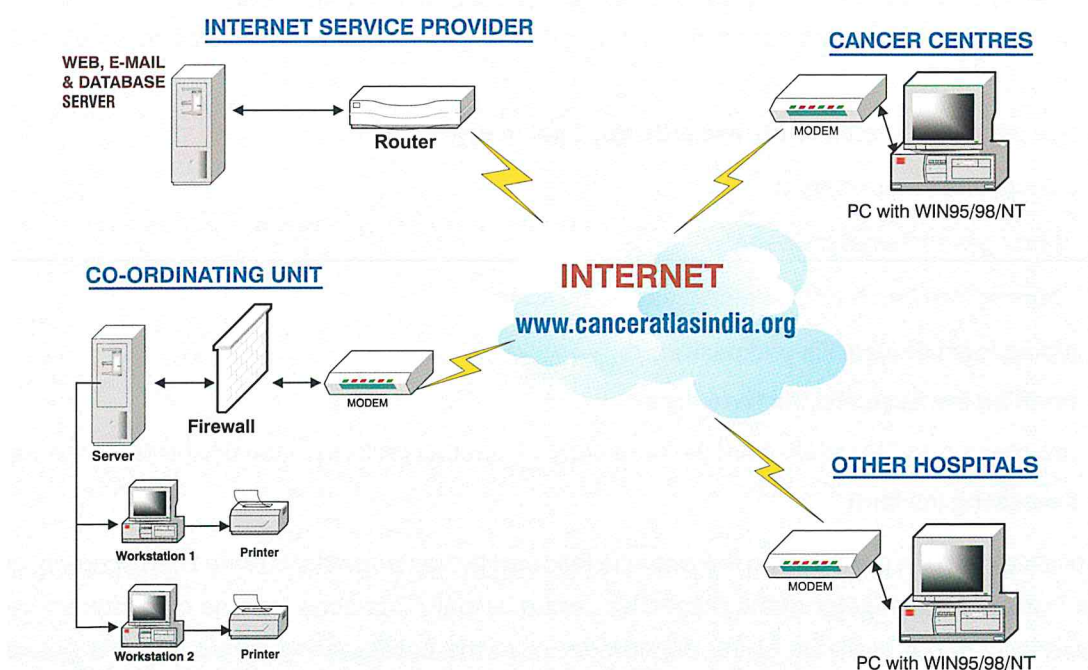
INTERNET SERVICE PROVIDER

WEB, E-MAIL & DATABASE SERVER

Router

CANCER CENTRES

MODEM

PC with WIN95/98/NT

CO-ORDINATING UNIT

INTERNET
www.canceratlasindia.org

Server

Firewall

MODEM

Workstation 1

Printer

Workstation 2

Printer

OTHER HOSPITALS

MODEM

PC with WIN95/98/NT